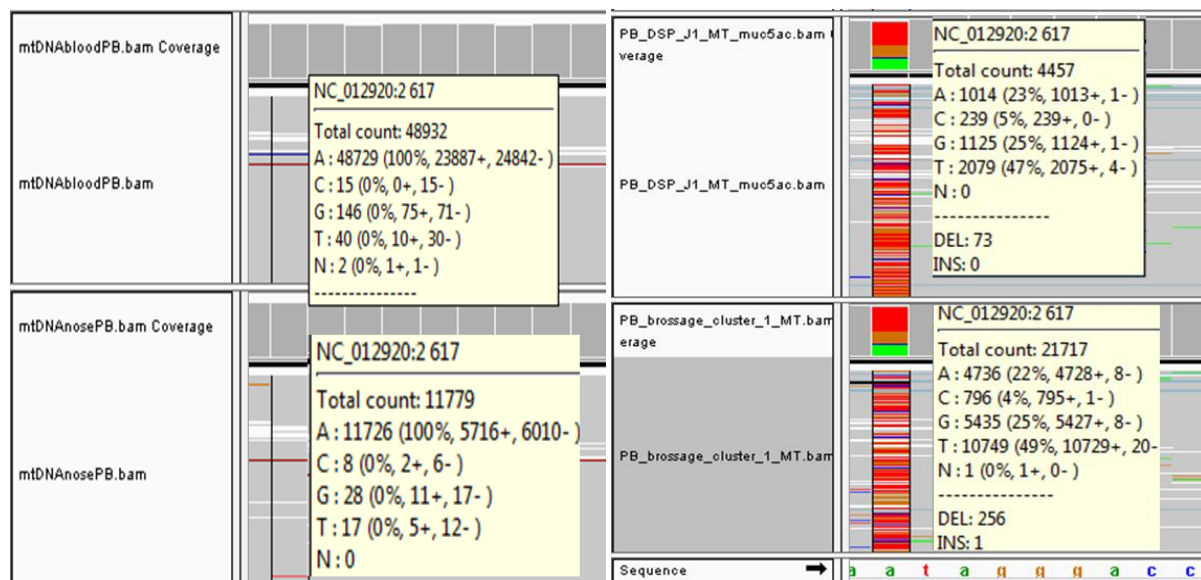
mtDNAbloodPB.bam Coverage

mtDNAbloodPB.bam

NC_012920:2 617

Total count: 48932
A : 48729 (100%, 23887+, 24842- )
C : 15 (0%, 0+, 15- )
G : 146 (0%, 75+, 71- )
T : 40 (0%, 10+, 30- )
N : 2 (0%, 1+, 1- )
---------------

mtDNAnosePB.bam Coverage

mtDNAnosePB.bam

NC_012920:2 617

Total count: 11779
A : 11726 (100%, 5716+, 6010- )
C : 8 (0%, 2+, 6- )
G : 28 (0%, 11+, 17- )
T : 17 (0%, 5+, 12- )
N : 0

PB_DSP_J1_MT_muc5ac.bam Coverage

PB_DSP_J1_MT_muc5ac.bam

NC_012920:2 617

Total count: 4457
A : 1014 (23%, 1013+, 1- )
C : 239 (5%, 239+, 0- )
G : 1125 (25%, 1124+, 1- )
T : 2079 (47%, 2075+, 4- )
N : 0
---------------
DEL: 73
INS: 0

PB_brossage_cluster_1_MT.bam Coverage

PB_brossage_cluster_1_MT.bam

NC_012920:2 617

Total count: 21717
A : 4736 (22%, 4728+, 8- )
C : 796 (4%, 795+, 1- )
G : 5435 (25%, 5427+, 8- )
T : 10749 (49%, 10729+, 20-
N : 1 (0%, 1+, 0- )
---------------
DEL: 256
INS: 1

Sequence

a a t a g g g a c c